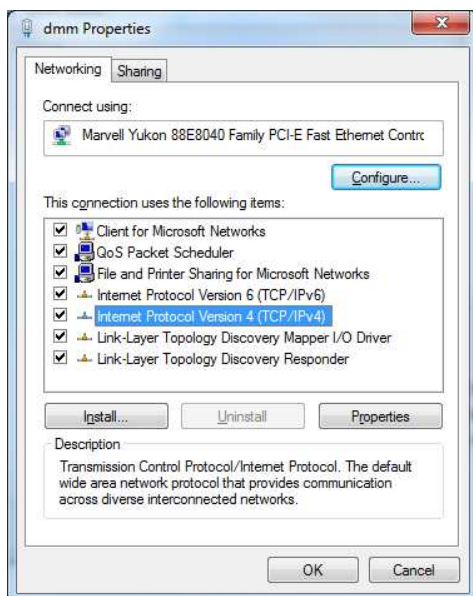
dmm Properties

Networking Sharing

Connect using:

Marvell Yukon 88E8040 Family PCI-E Fast Ethernet Contrc

Configure...

This connection uses the following items:

Client for Microsoft Networks
QoS Packet Scheduler
File and Printer Sharing for Microsoft Networks
Internet Protocol Version 6 (TCP/IPv6)
Internet Protocol Version 4 (TCP/IPv4)
Link-Layer Topology Discovery Mapper I/O Driver
Link-Layer Topology Discovery Responder

Install... Uninstall Properties

Description

Transmission Control Protocol/Internet Protocol. The default wide area network protocol that provides communication across diverse interconnected networks.

OK Cancel